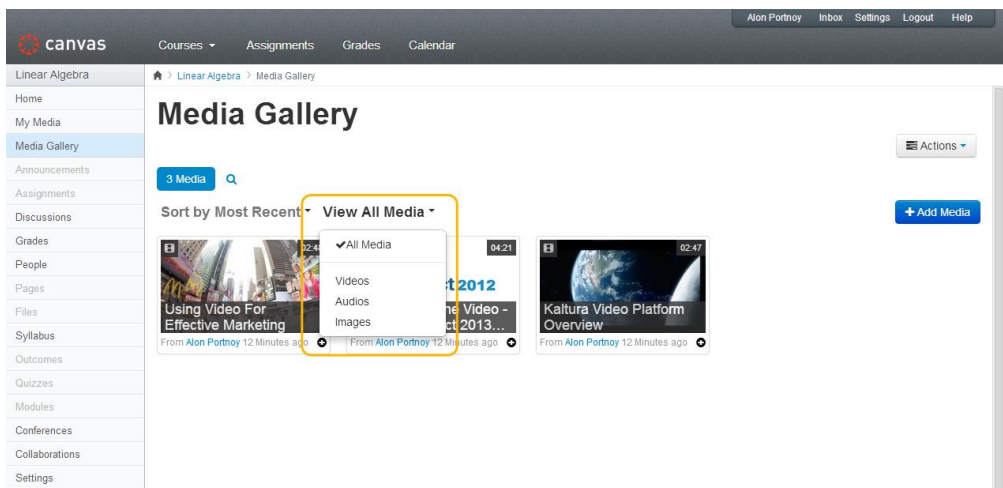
Alon Portnoy Inbox Settings Logout Help

canvas

Courses ▾ Assignments Grades Calendar

Linear Algebra

Home

My Media

Media Gallery

Announcements

Assignments

Discussions

Grades

People

Pages

Files

Syllabus

Outcomes

Quizzes

Modules

Conferences

Collaborations

Settings

Linear Algebra > Media Gallery

Media Gallery

Actions ▾

3 Media

Sort by Most Recent ▾ View All Media ▾

+ Add Media

✔All Media

Videos

Audios

Images

02:4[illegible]

Using Video For Effective Marketing

From Alon Portnoy 12 Minutes ago

04:21

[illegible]t 2012

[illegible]e Video - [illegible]ct 2013...

From Alon Portnoy 12 Minutes ago

02:47

Kaltura Video Platform Overview

From Alon Portnoy 12 Minutes ago